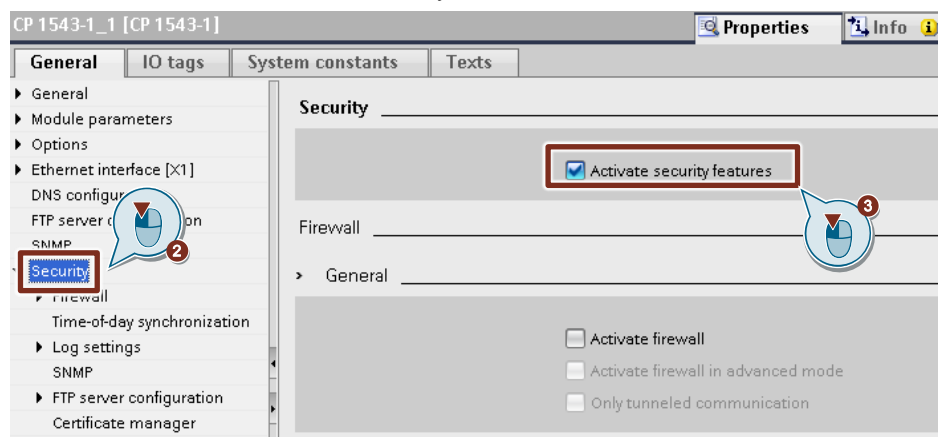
CP 1543-1_1 [CP 1543-1]

Properties

Info

General

IO tags

System constants

Texts

General

Module parameters

Options

Ethernet interface [X1]

DNS configur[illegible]

FTP server c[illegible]on

SNMP

2

Security

Firewall

Time-of-day synchronization

Log settings

SNMP

FTP server configuration

Certificate manager

Security

Activate security features

3

Firewall

General

Activate firewall

Activate firewall in advanced mode

Only tunneled communication